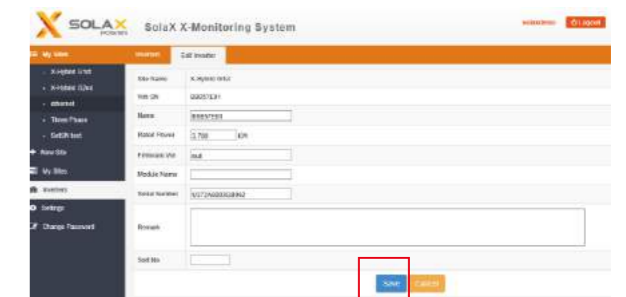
SOLAX POWER SolaX X-Monitoring System

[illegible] Logout

My sites

X-Hybrid Grid

X-Hybrid G2ed

ethernet

Three Phase

SolaX test

New Site

My Sites

Inverters

Settings

Change Password

Inverters | Edit Inverter

| | |
|---|---|
| Site Name | X-Hybrid Grid |
| Wifi SN | 00057E31 |
| Name | 00057E31 |
| Rated Power | 3.750 kW |
| Firmware Ver | null |
| Module Name | |
| Serial Number | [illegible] |
| Remark | |
| Sort No | |

Save Cancel